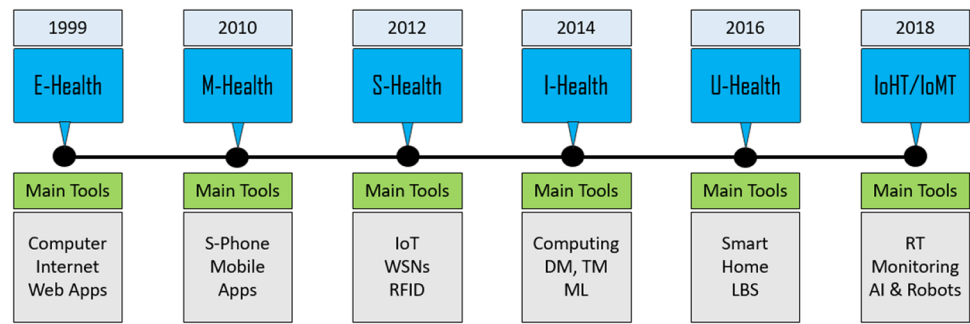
1999

E-Health

Main Tools

Computer
Internet
Web Apps

2010

M-Health

Main Tools

S-Phone
Mobile
Apps

2012

S-Health

Main Tools

IoT
WSNs
RFID

2014

I-Health

Main Tools

Computing
DM, TM
ML

2016

U-Health

Main Tools

Smart
Home
LBS

2018

IoHT/IoMT

Main Tools

RT
Monitoring
AI & Robots